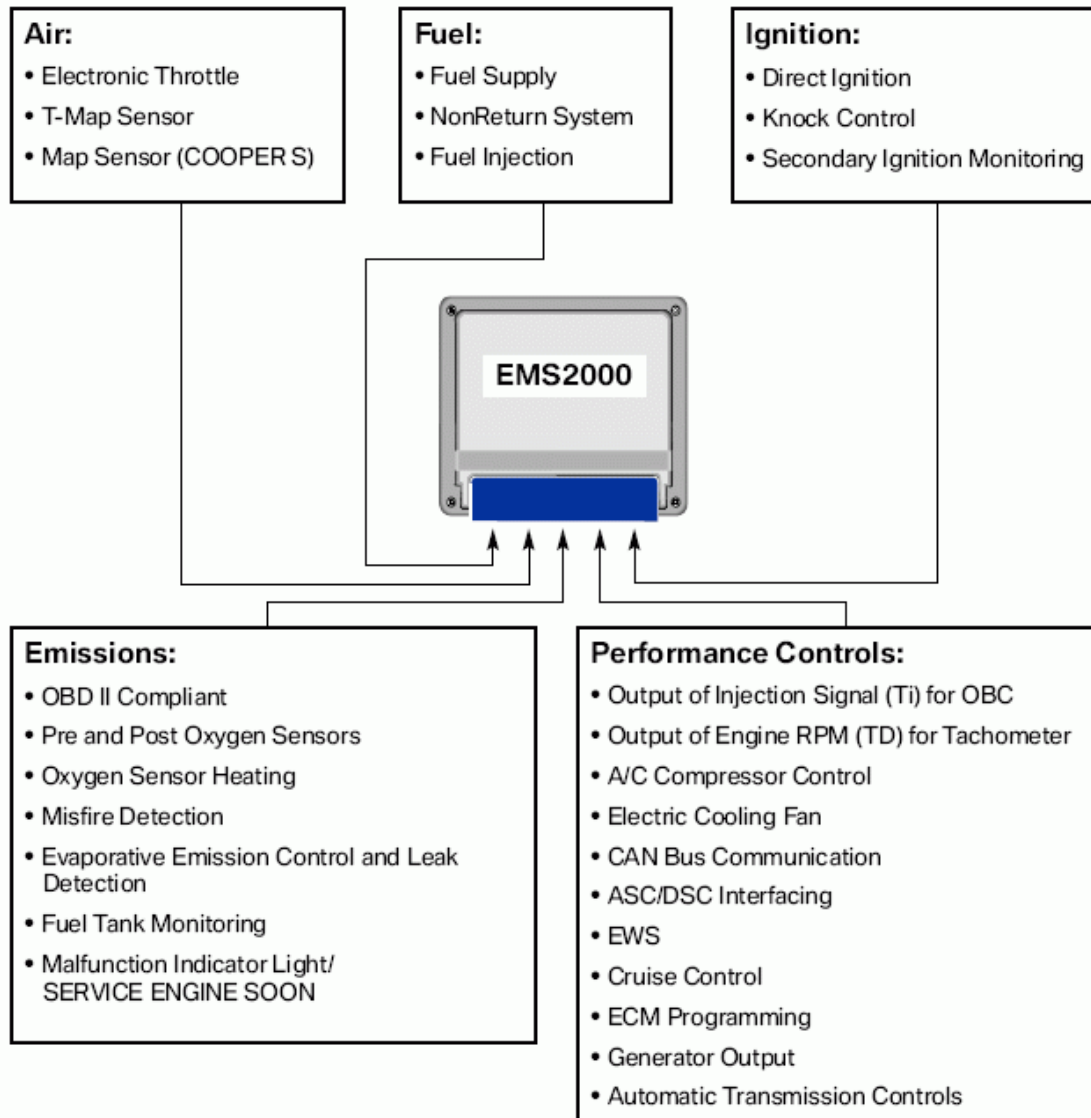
Air:
• Electronic Throttle
• T-Map Sensor
• Map Sensor (COOPER S)

Fuel:
• Fuel Supply
• NonReturn System
• Fuel Injection

Ignition:
• Direct Ignition
• Knock Control
• Secondary Ignition Monitoring

EMS2000

Emissions:
• OBD II Compliant
• Pre and Post Oxygen Sensors
• Oxygen Sensor Heating
• Misfire Detection
• Evaporative Emission Control and Leak Detection
• Fuel Tank Monitoring
• Malfunction Indicator Light/ SERVICE ENGINE SOON

Performance Controls:
• Output of Injection Signal (Ti) for OBC
• Output of Engine RPM (TD) for Tachometer
• A/C Compressor Control
• Electric Cooling Fan
• CAN Bus Communication
• ASC/DSC Interfacing
• EWS
• Cruise Control
• ECM Programming
• Generator Output
• Automatic Transmission Controls